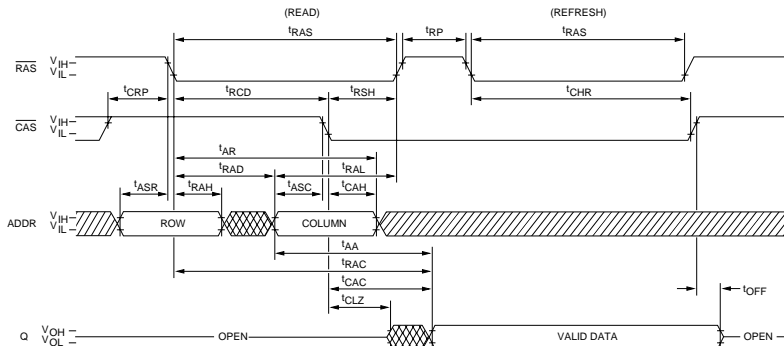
(READ)

(REFRESH)

$t_{RAS}$

$t_{RP}$

$t_{RAS}$

$\overline{RAS}$ $V_{IH}$ $V_{IL}$

$t_{CRP}$

$t_{RCD}$

$t_{RSH}$

$t_{CHR}$

$\overline{CAS}$ $V_{IH}$ $V_{IL}$

$t_{AR}$

$t_{RAD}$

$t_{RAL}$

$t_{ASR}$

$t_{RAH}$

$t_{ASC}$

$t_{CAH}$

ADDR $V_{IH}$ $V_{IL}$

ROW

COLUMN

$t_{AA}$

$t_{RAC}$

$t_{CAC}$

$t_{OFF}$

$t_{CLZ}$

Q $V_{OH}$ $V_{OL}$

OPEN

VALID DATA

OPEN